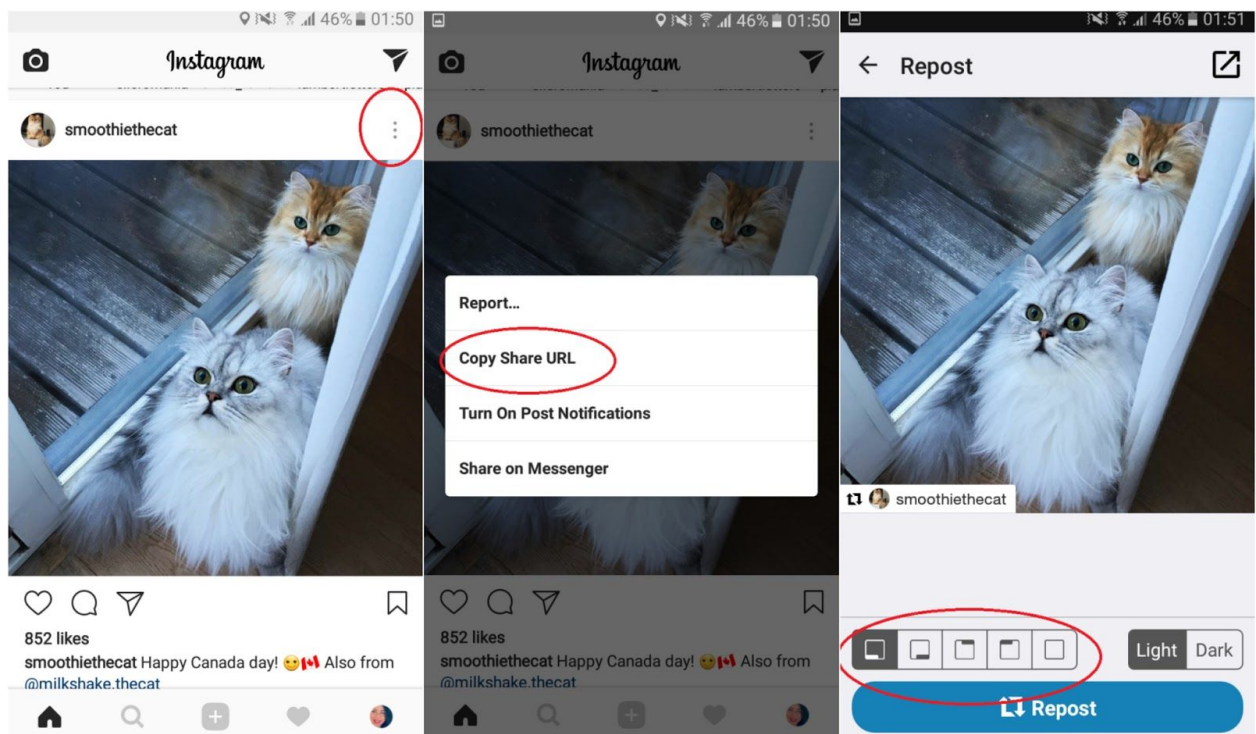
46% 01:50
Instagram
smoothiethecat
852 likes
smoothiethecat Happy Canada day! 🙂🇨🇦 Also from @milkshake.thecat

46% 01:50
Instagram
smoothiethecat
Report...
Copy Share URL
Turn On Post Notifications
Share on Messenger
852 likes
smoothiethecat Happy Canada day! 🙂🇨🇦 Also from @milkshake.thecat

46% 01:51
Repost
smoothiethecat
Light Dark
Repost